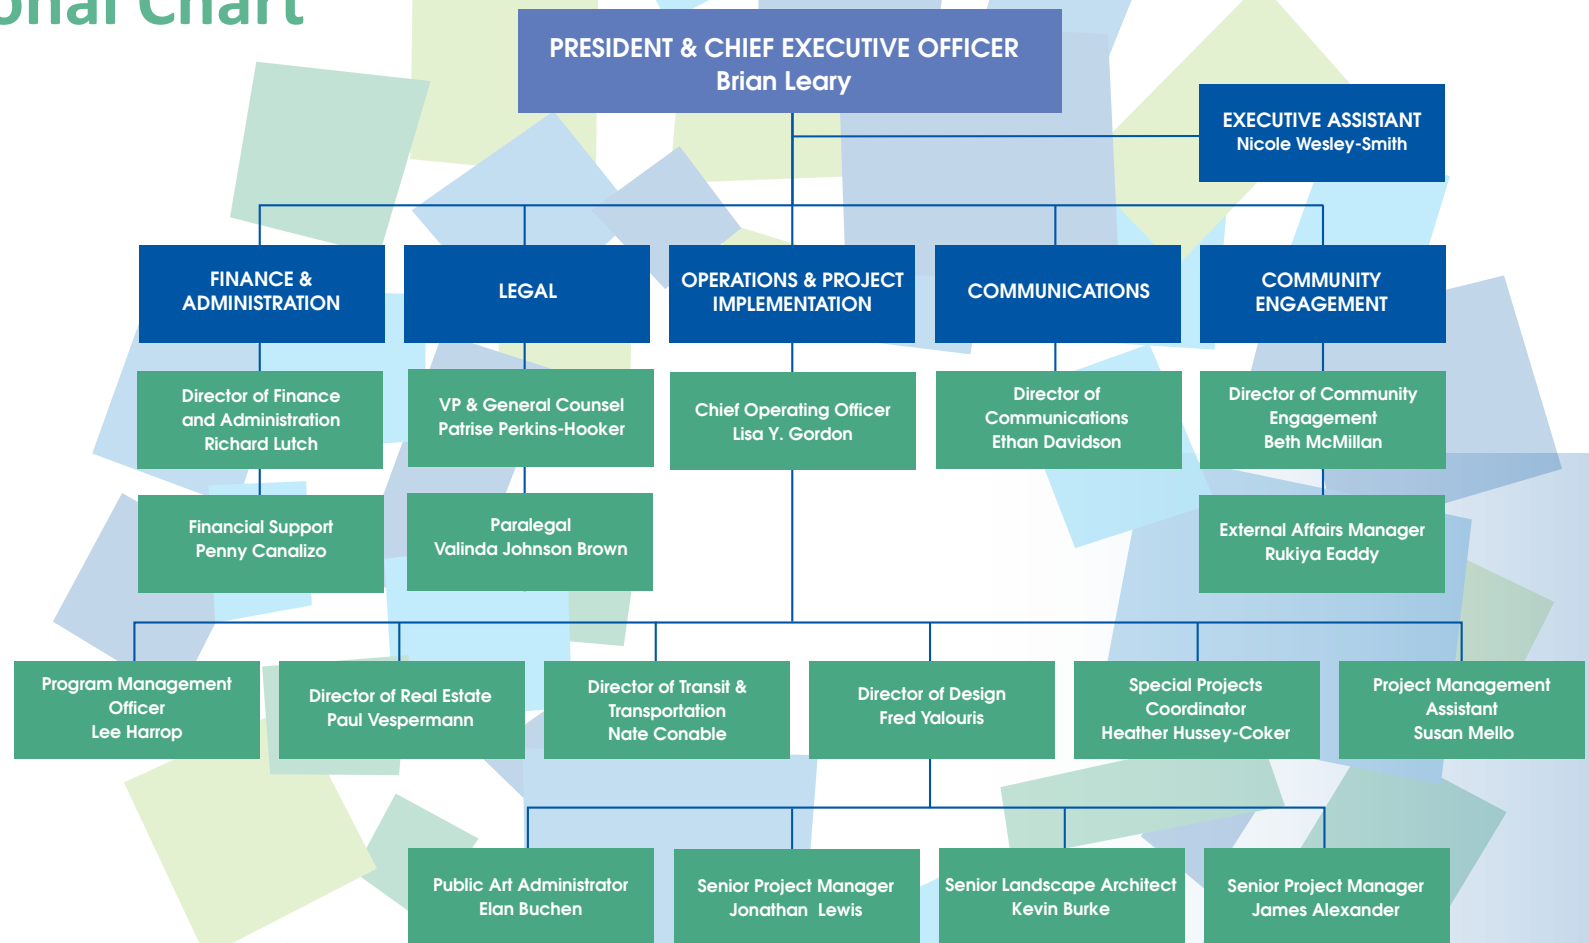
onal Chart

PRESIDENT & CHIEF EXECUTIVE OFFICER
Brian Leary

EXECUTIVE ASSISTANT
Nicole Wesley-Smith

FINANCE & ADMINISTRATION

LEGAL

OPERATIONS & PROJECT IMPLEMENTATION

COMMUNICATIONS

COMMUNITY ENGAGEMENT

Director of Finance and Administration
Richard Lutch

VP & General Counsel
Patrise Perkins-Hooker

Chief Operating Officer
Lisa Y. Gordon

Director of Communications
Ethan Davidson

Director of Community Engagement
Beth McMillan

Financial Support
Penny Canalizo

Paralegal
Valinda Johnson Brown

External Affairs Manager
Rukiya Eaddy

Program Management Officer
Lee Harrop

Director of Real Estate
Paul Vespermann

Director of Transit & Transportation
Nate Conable

Director of Design
Fred Yalouris

Special Projects Coordinator
Heather Hussey-Coker

Project Management Assistant
Susan Mello

Public Art Administrator
Elan Buchen

Senior Project Manager
Jonathan Lewis

Senior Landscape Architect
Kevin Burke

Senior Project Manager
James Alexander